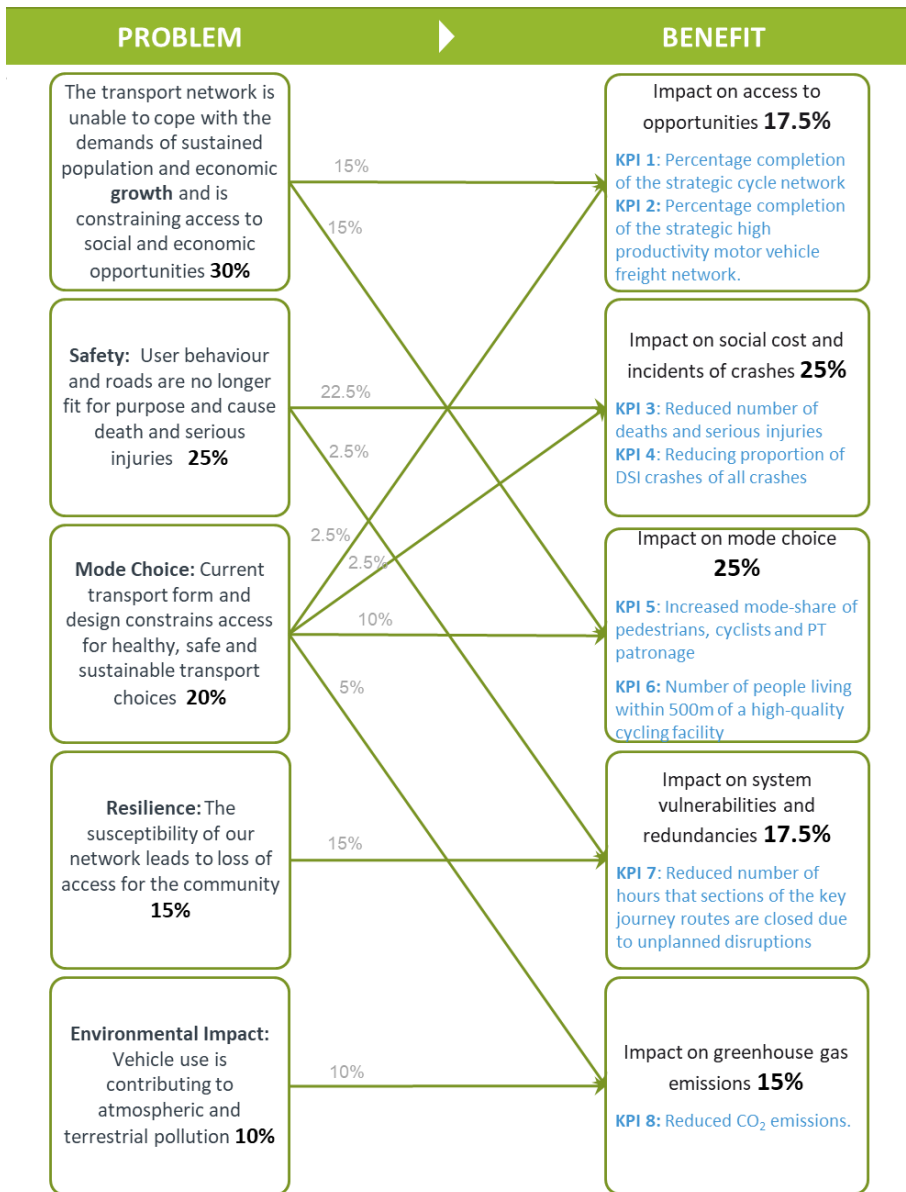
PROBLEM

BENEFIT

The transport network is unable to cope with the demands of sustained population and economic **growth** and is constraining access to social and economic opportunities **30%**

**Safety:** User behaviour and roads are no longer fit for purpose and cause death and serious injuries **25%**

**Mode Choice:** Current transport form and design constrains access for healthy, safe and sustainable transport choices **20%**

**Resilience:** The susceptibility of our network leads to loss of access for the community **15%**

**Environmental Impact:** Vehicle use is contributing to atmospheric and terrestrial pollution **10%**

15%

15%

22.5%

2.5%

2.5%

2.5%

10%

5%

15%

10%

Impact on access to opportunities **17.5%**

**KPI 1**: Percentage completion of the strategic cycle network
**KPI 2**: Percentage completion of the strategic high productivity motor vehicle freight network.

Impact on social cost and incidents of crashes **25%**

**KPI 3**: Reduced number of deaths and serious injuries
**KPI 4**: Reducing proportion of DSI crashes of all crashes

Impact on mode choice **25%**

**KPI 5**: Increased mode-share of pedestrians, cyclists and PT patronage

**KPI 6**: Number of people living within 500m of a high-quality cycling facility

Impact on system vulnerabilities and redundancies **17.5%**

**KPI 7**: Reduced number of hours that sections of the key journey routes are closed due to unplanned disruptions

Impact on greenhouse gas emissions **15%**

**KPI 8:** Reduced $CO_2$ emissions.